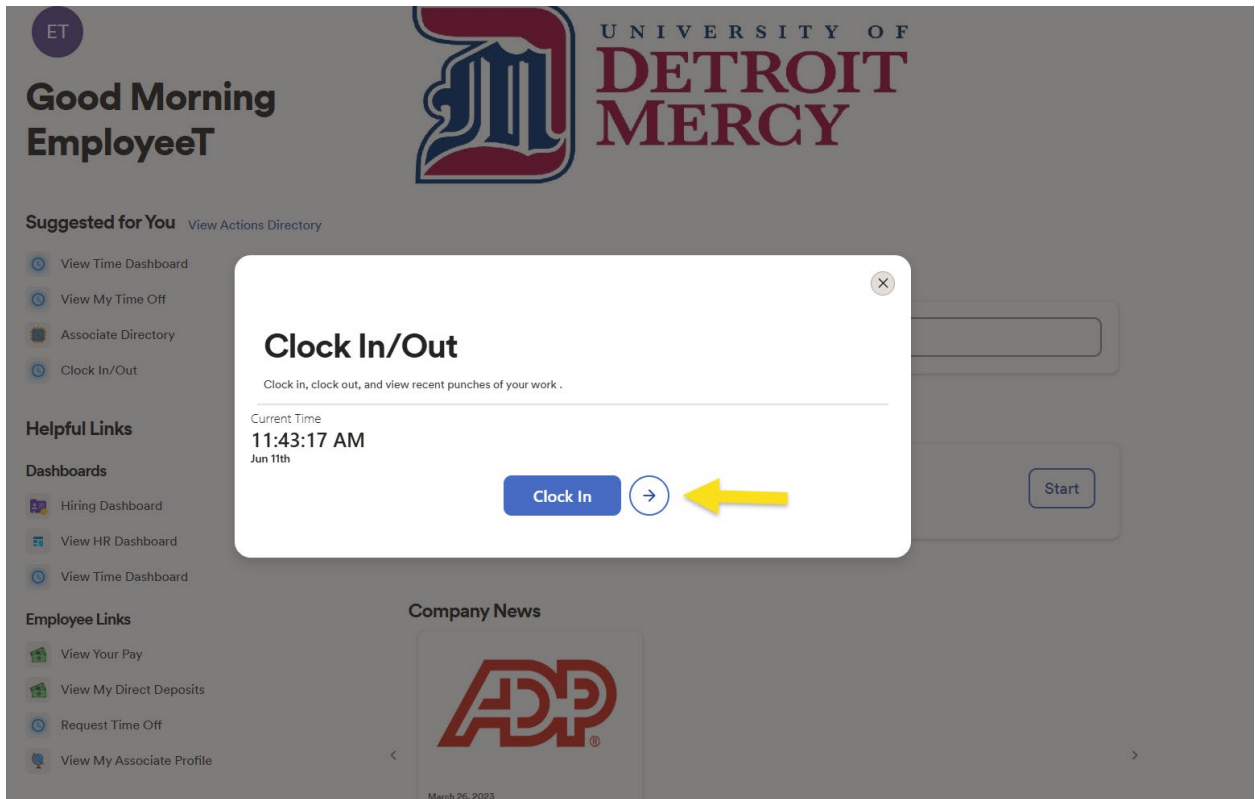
ET

Good Morning EmployeeT

UNIVERSITY OF DETROIT MERCY

Suggested for You View Actions Directory

View Time Dashboard

View My Time Off

Associate Directory

Clock In/Out

Helpful Links

Dashboards

Hiring Dashboard

View HR Dashboard

View Time Dashboard

Employee Links

View Your Pay

View My Direct Deposits

Request Time Off

View My Associate Profile

Clock In/Out

Clock in, clock out, and view recent punches of your work .

Current Time
11:43:17 AM
Jun 11th

Clock In

Start

Company News

ADP®

March 26, 2023